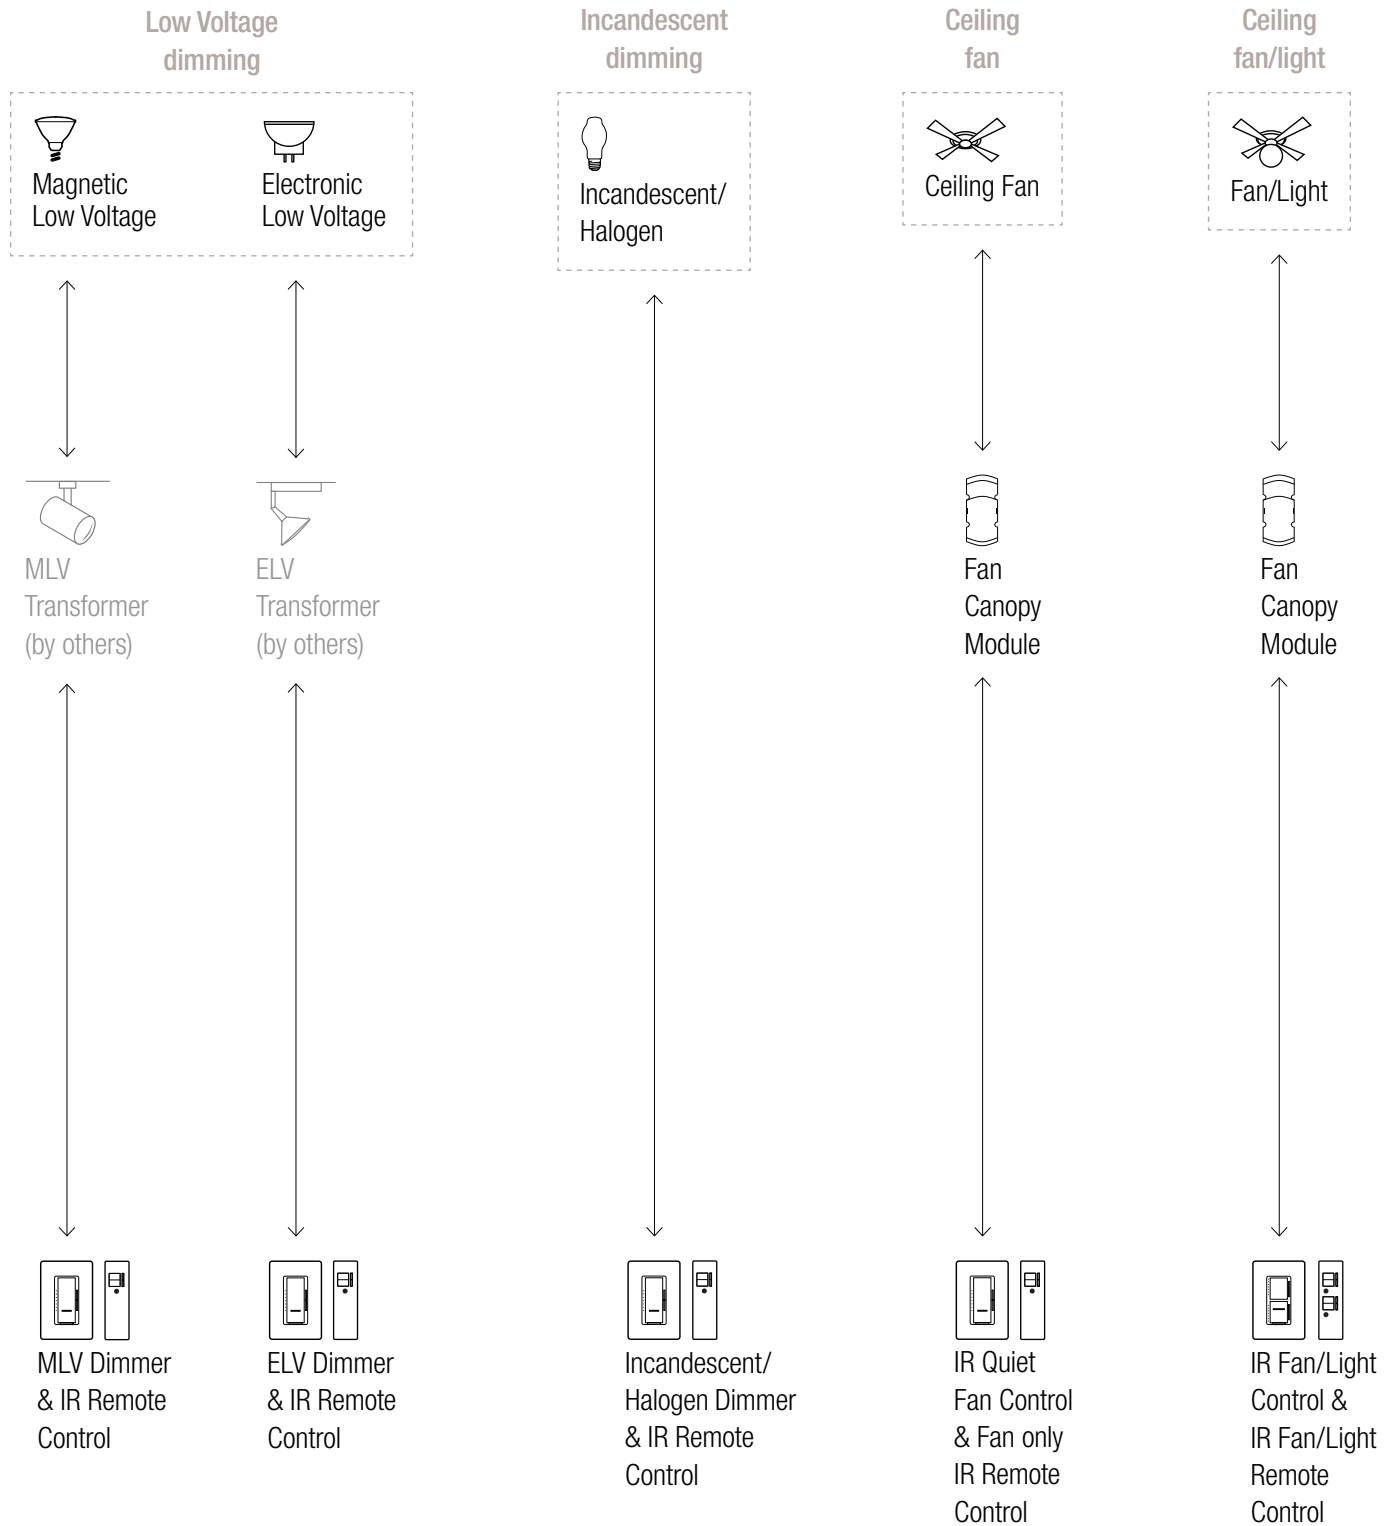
Low Voltage dimming

Magnetic Low Voltage

Electronic Low Voltage

MLV Transformer (by others)

ELV Transformer (by others)

MLV Dimmer & IR Remote Control

ELV Dimmer & IR Remote Control

Incandescent dimming

Incandescent/ Halogen

Incandescent/ Halogen Dimmer & IR Remote Control

Ceiling fan

Ceiling Fan

Fan Canopy Module

IR Quiet Fan Control & Fan only IR Remote Control

Ceiling fan/light

Fan/Light

Fan Canopy Module

IR Fan/Light Control & IR Fan/Light Remote Control